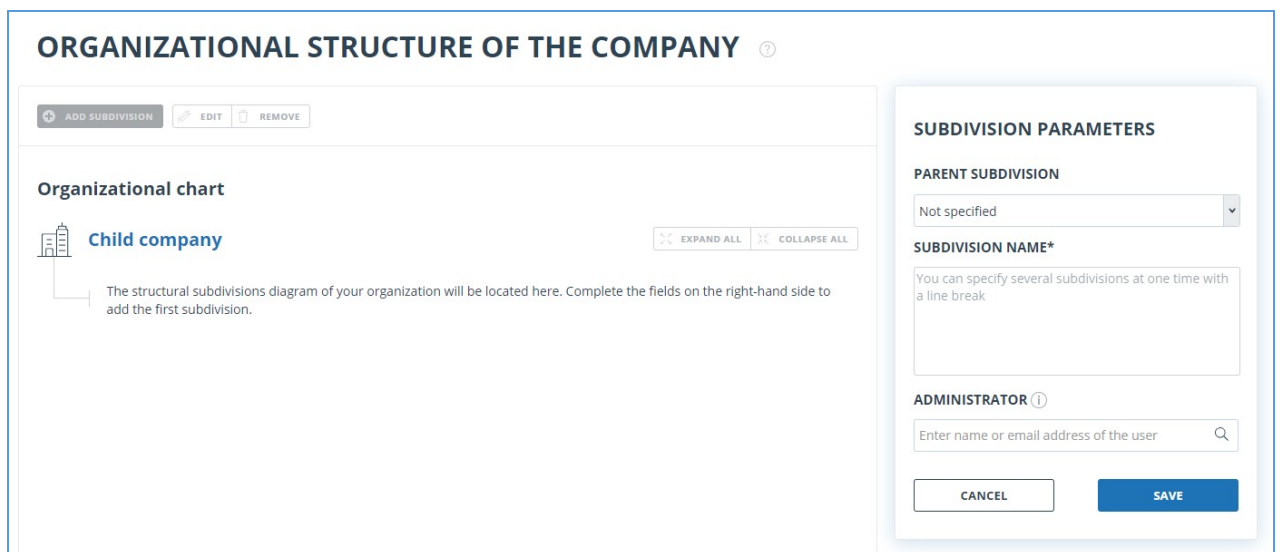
ORGANIZATIONAL STRUCTURE OF THE COMPANY

ADD SUBDIVISION EDIT REMOVE

Organizational chart

Child company

EXPAND ALL COLLAPSE ALL

The structural subdivisions diagram of your organization will be located here. Complete the fields on the right-hand side to add the first subdivision.

SUBDIVISION PARAMETERS

PARENT SUBDIVISION

Not specified

SUBDIVISION NAME*

You can specify several subdivisions at one time with a line break

ADMINISTRATOR

Enter name or email address of the user

CANCEL

SAVE